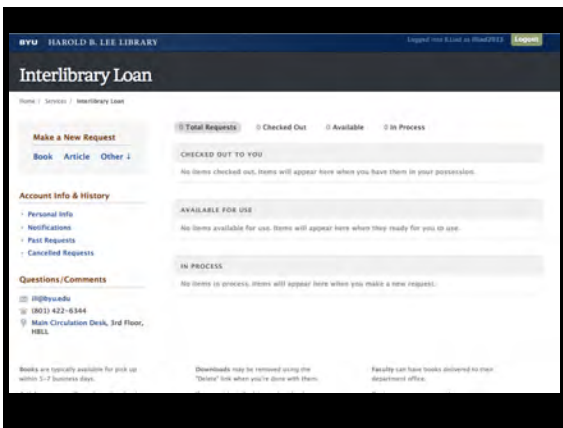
BYU HAROLD B. LEE LIBRARY

Logged into ILLiad as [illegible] Logout

Interlibrary Loan

Home / Services / Interlibrary Loan

Make a New Request

Book Article Other ↓

Account Info & History

Personal Info

Notifications

Past Requests

Cancelled Requests

Questions/Comments

ill@byu.edu

(801) 422-6344

Main Circulation Desk, 3rd Floor, HBLL

0 Total Requests 0 Checked Out 0 Available 0 In Process

CHECKED OUT TO YOU

No items checked out. Items will appear here when you have them in your possession.

AVAILABLE FOR USE

No items available for use. Items will appear here when they ready for you to use.

IN PROCESS

No items in process. Items will appear here when you make a new request.

Books are typically available for pick up within 5-7 business days.

Downloads may be removed using the "Delete" link when you're done with them.

Faculty can have books delivered to their department office.